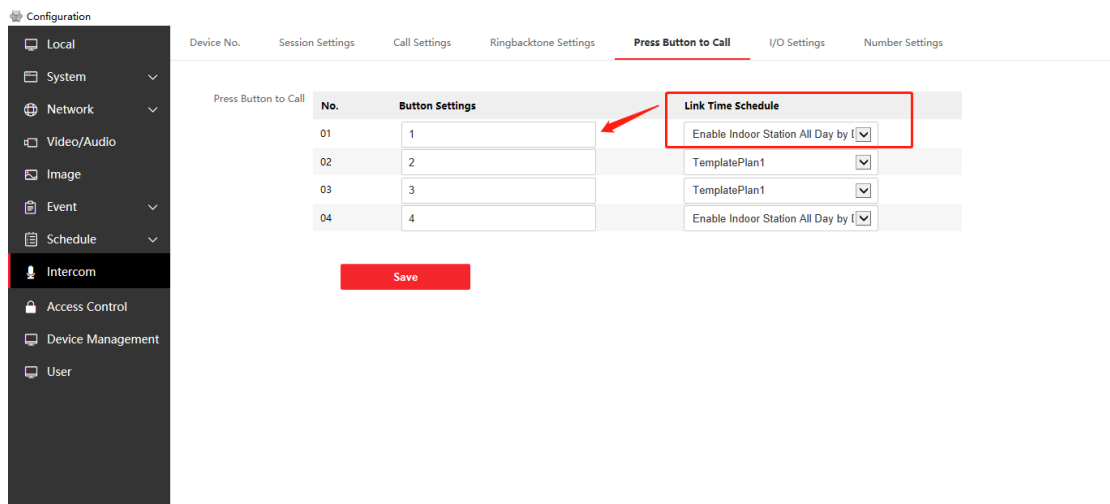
Configuration

Local
System
Network
Video/Audio
Image
Event
Schedule
Intercom
Access Control
Device Management
User

Device No. Session Settings Call Settings Ringbacktone Settings Press Button to Call I/O Settings Number Settings

Press Button to Call

| No. | Button Settings | Link Time Schedule |
|---|---|---|
| 01 | 1 | Enable Indoor Station All Day by I |
| 02 | 2 | TemplatePlan1 |
| 03 | 3 | TemplatePlan1 |
| 04 | 4 | Enable Indoor Station All Day by I |

Save